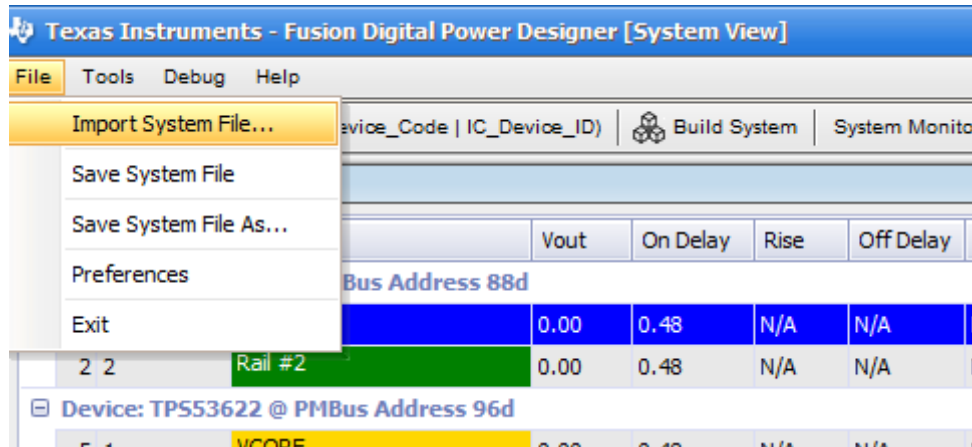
Texas Instruments - Fusion Digital Power Designer [System View]

File Tools Debug Help

Import System File...

Save System File

Save System File As...

Preferences

Exit

evice_Code | IC_Device_ID) Build System System Monito

| | Vout | On Delay | Rise | Off Delay |
|---|---|---|---|---|
| Bus Address 88d | | | | |
| | 0.00 | 0.48 | N/A | N/A |
| 2 2 Rail #2 | 0.00 | 0.48 | N/A | N/A |

⊟ Device: TPS53622 @ PMBus Address 96d

5 1 VCORE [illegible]